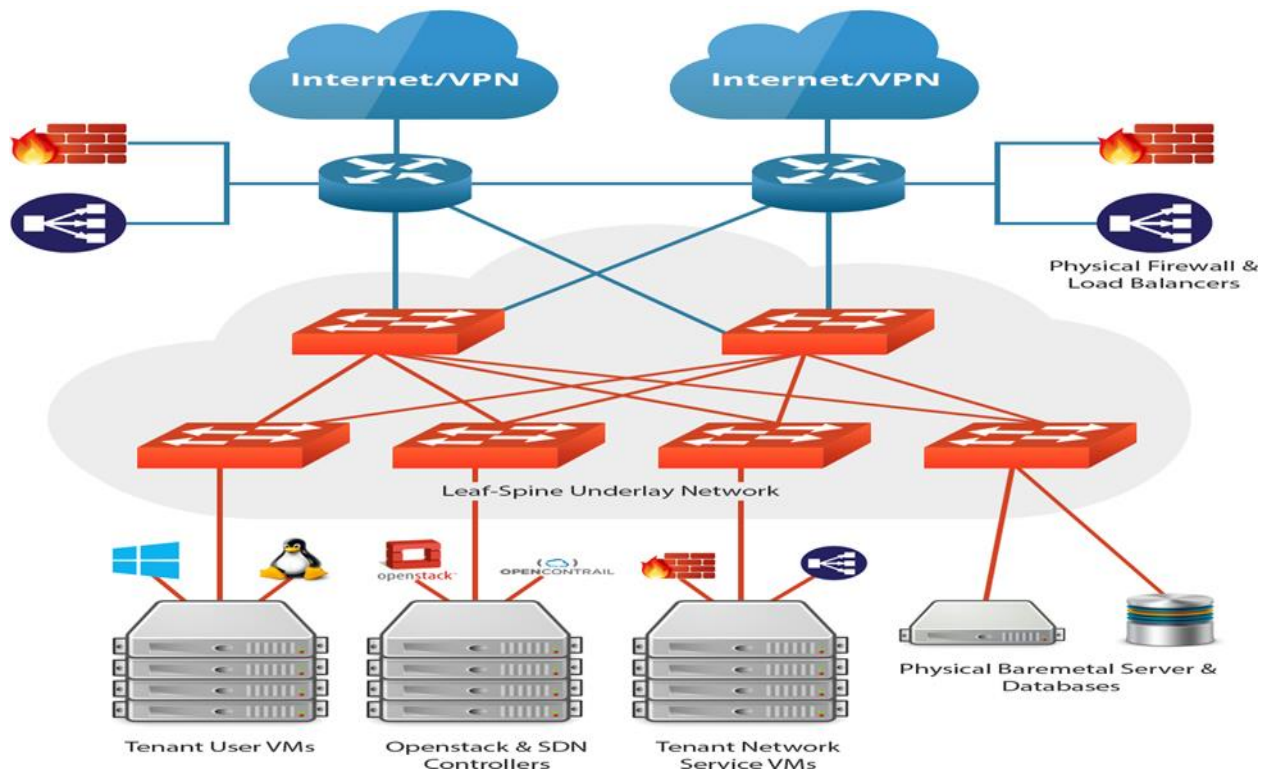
Internet/VPN

Internet/VPN

Physical Firewall & Load Balancers

Leaf-Spine Underlay Network

openstack

OPENCONTRAIL

Physical Baremetal Server & Databases

Tenant User VMs

Openstack & SDN Controllers

Tenant Network Service VMs